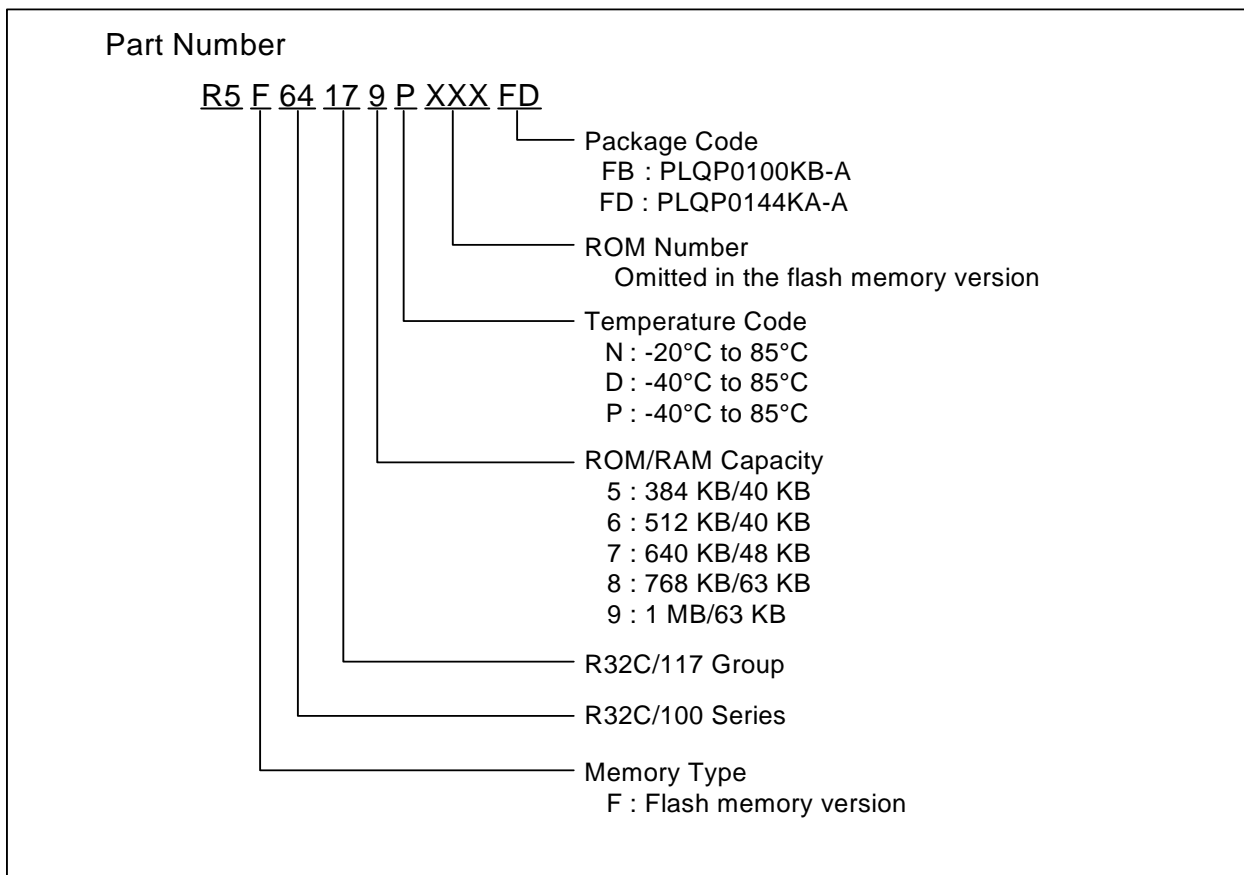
Part Number

R5 F 64 17 9 P XXX FD

Package Code
FB : PLQP0100KB-A
FD : PLQP0144KA-A

ROM Number
Omitted in the flash memory version

Temperature Code
N : -20°C to 85°C
D : -40°C to 85°C
P : -40°C to 85°C

ROM/RAM Capacity
5 : 384 KB/40 KB
6 : 512 KB/40 KB
7 : 640 KB/48 KB
8 : 768 KB/63 KB
9 : 1 MB/63 KB

R32C/117 Group

R32C/100 Series

Memory Type
F : Flash memory version